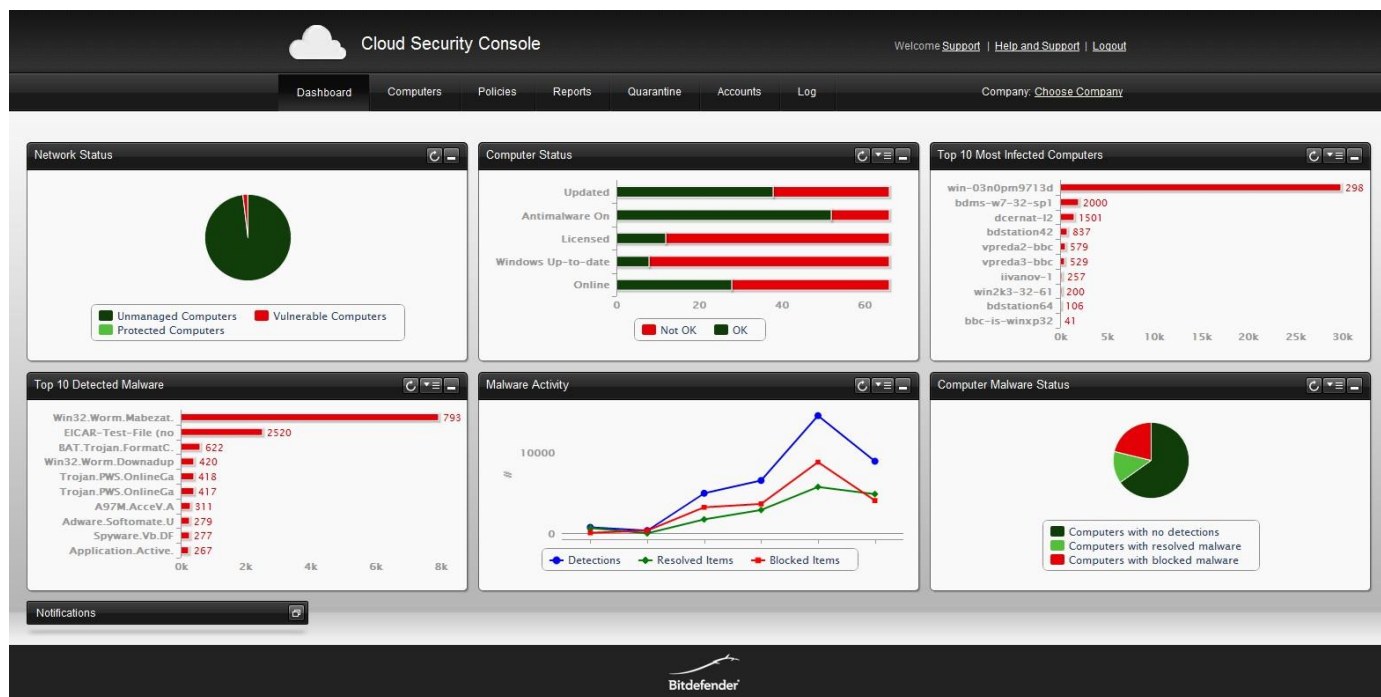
Cloud Security Console

Welcome Support | Help and Support | Logout

Dashboard
Computers
Policies
Reports
Quarantine
Accounts
Log

Company: Choose Company

Network Status

Unmanaged Computers
Vulnerable Computers
Protected Computers

Computer Status

Updated
Antimalware On
Licensed
Windows Up-to-date
Online

0
20
40
60

Not OK
OK

Top 10 Most Infected Computers

| Computer | Count |
|---|---|
| win-03n0pm9713d | 298 |
| bdms-w7-32-sp1 | 2000 |
| dcernat-l2 | 1501 |
| bdstation42 | 837 |
| vpreda2-bbc | 579 |
| vpreda3-bbc | 529 |
| iivanov-1 | 257 |
| win2k3-32-61 | 200 |
| bdstation64 | 106 |
| bbc-is-winxp32 | 41 |

0k
5k
10k
15k
20k
25k
30k

Top 10 Detected Malware

| Malware | Count |
|---|---|
| Win32.Worm.Mabezat. | 793 |
| EICAR-Test-File (no | 2520 |
| BAT.Trojan.FormatC. | 622 |
| Win32.Worm.Downadup | 420 |
| Trojan.PWS.OnlineGa | 418 |
| Trojan.PWS.OnlineGa | 417 |
| A97M.AcceV.A | 311 |
| Adware.Softomate.U | 279 |
| Spyware.Vb.DF | 277 |
| Application.Active. | 267 |

0k
2k
4k
6k
8k

Malware Activity

10000
≈
0

Detections
Resolved Items
Blocked Items

Computer Malware Status

Computers with no detections
Computers with resolved malware
Computers with blocked malware

Notifications

Bitdefender